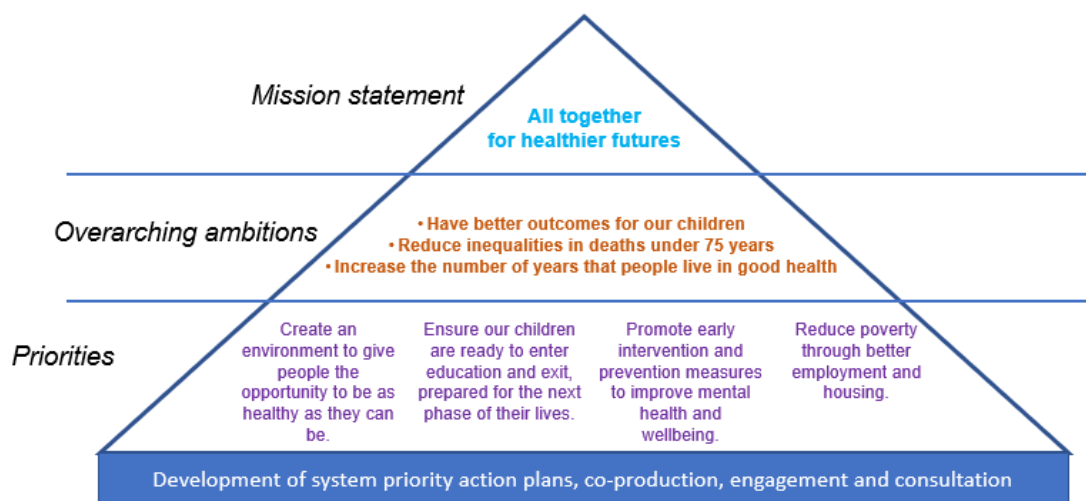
Mission statement

All together for healthier futures

Overarching ambitions

• Have better outcomes for our children
• Reduce inequalities in deaths under 75 years
• Increase the number of years that people live in good health

Priorities

Create an environment to give people the opportunity to be as healthy as they can be.

Ensure our children are ready to enter education and exit, prepared for the next phase of their lives.

Promote early intervention and prevention measures to improve mental health and wellbeing.

Reduce poverty through better employment and housing.

Development of system priority action plans, co-production, engagement and consultation